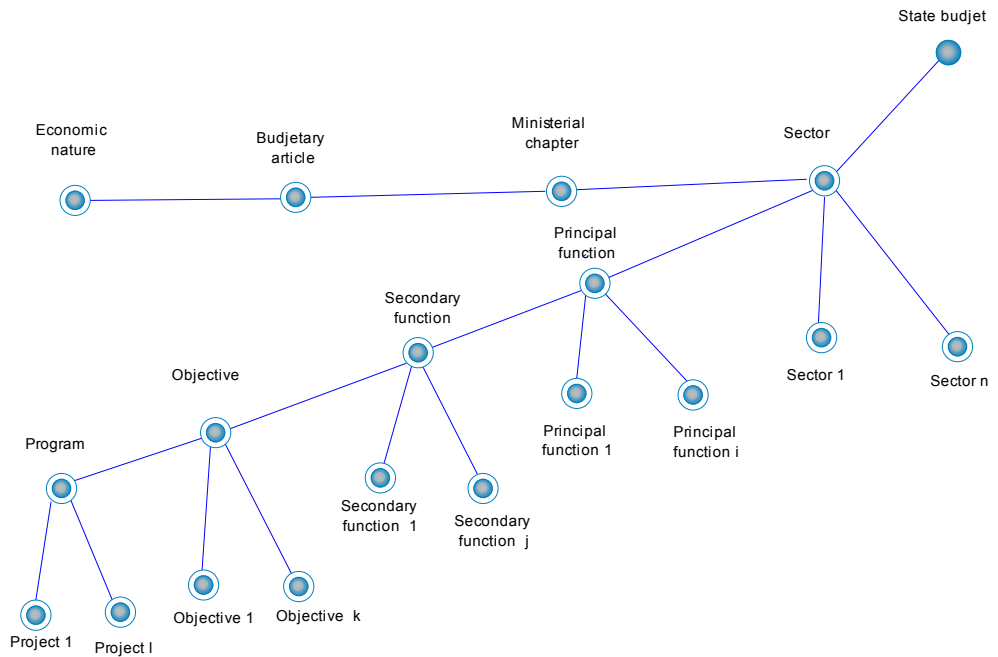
State budjet

Economic nature

Budjetary article

Ministerial chapter

Sector

Principal function

Secondary function

Objective

Program

Sector 1

Sector n

Principal function 1

Principal function i

Secondary function 1

Secondary function j

Objective 1

Objective k

Project 1

Project l